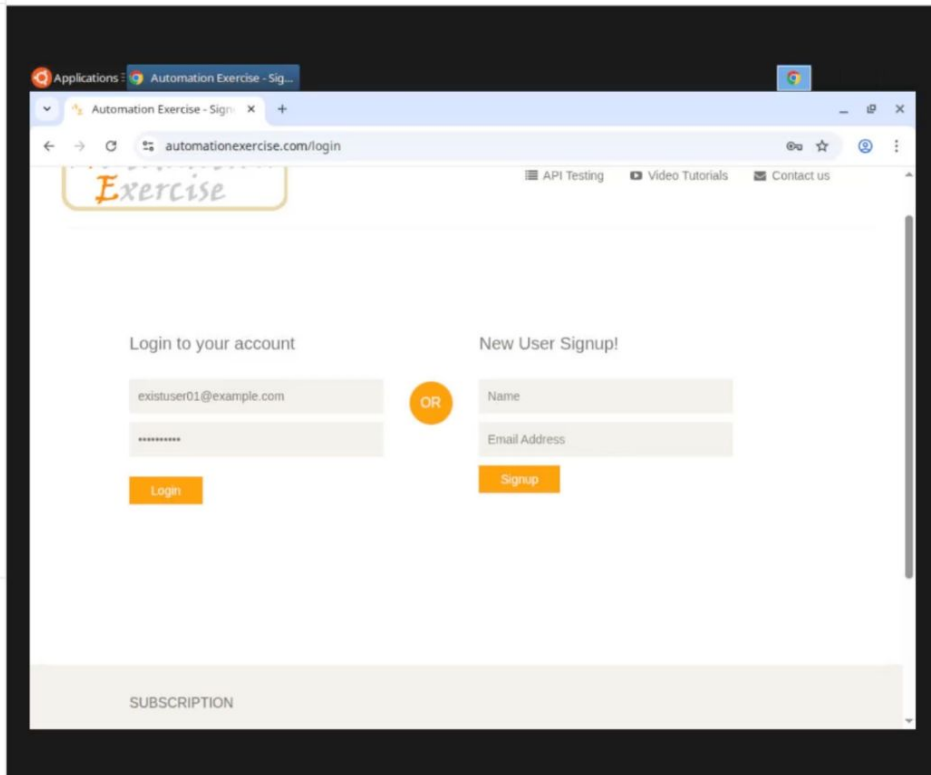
Applications Automation Exercise - Sig...

Automation Exercise - Sign ×  +

automationexercise.com/login

Exercise

API Testing  Video Tutorials  Contact us

Login to your account

existuser01@example.com

••••••••••

Login

OR

New User Signup!

Name

Email Address

Signup

SUBSCRIPTION